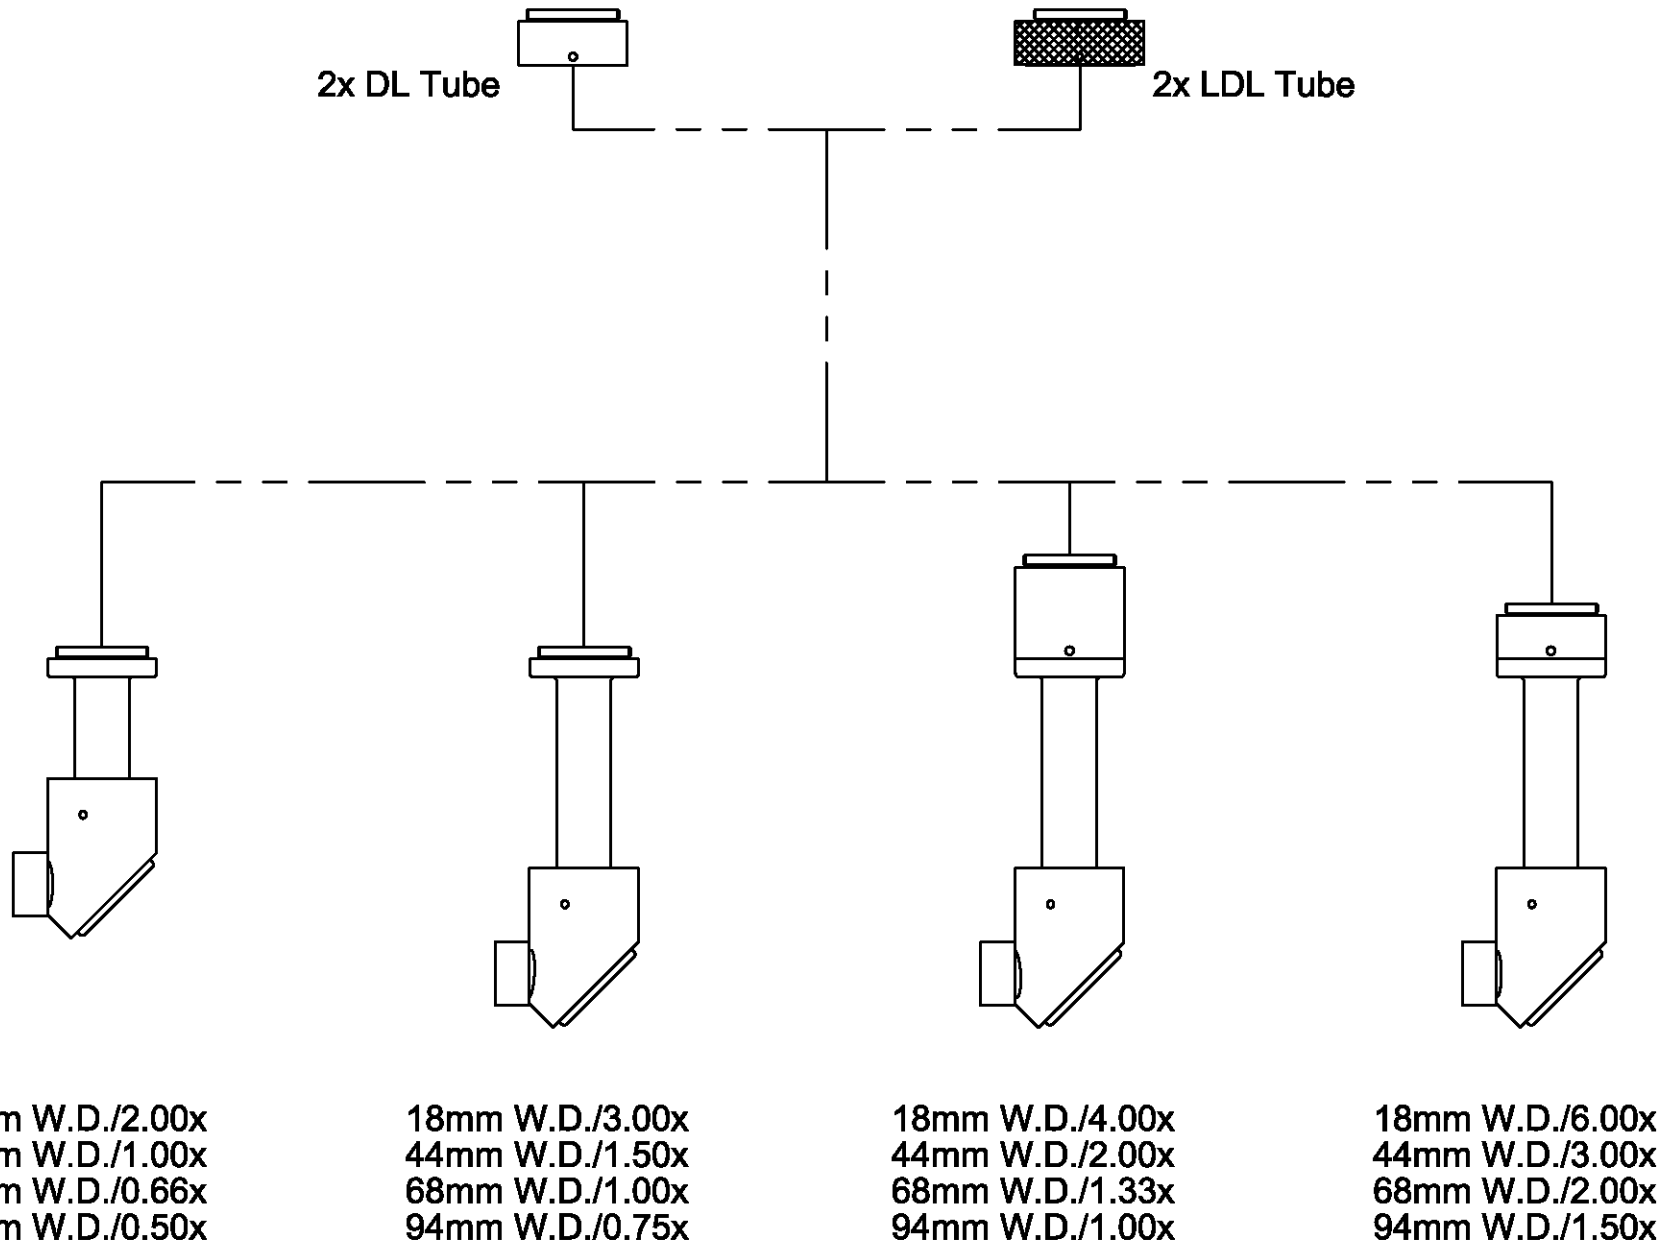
2x DL Tube

2x LDL Tube

m W.D./2.00x
m W.D./1.00x
m W.D./0.66x
m W.D./0.50x

18mm W.D./3.00x
44mm W.D./1.50x
68mm W.D./1.00x
94mm W.D./0.75x

18mm W.D./4.00x
44mm W.D./2.00x
68mm W.D./1.33x
94mm W.D./1.00x

18mm W.D./6.00x
44mm W.D./3.00x
68mm W.D./2.00x
94mm W.D./1.50x